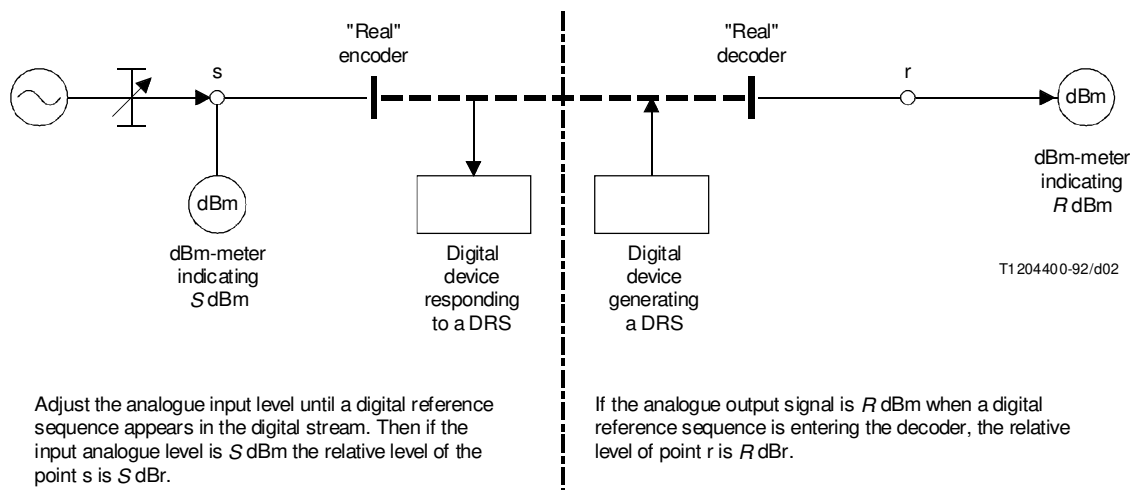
"Real" encoder

"Real" decoder

s

r

dBm

dBm

dBm-meter indicating *S* dBm

Digital device responding to a DRS

Digital device generating a DRS

dBm-meter indicating *R* dBm

T1204400-92/d02

Adjust the analogue input level until a digital reference sequence appears in the digital stream. Then if the input analogue level is *S* dBm the relative level of the point s is *S* dBr.

If the analogue output signal is *R* dBm when a digital reference sequence is entering the decoder, the relative level of point r is *R* dBr.